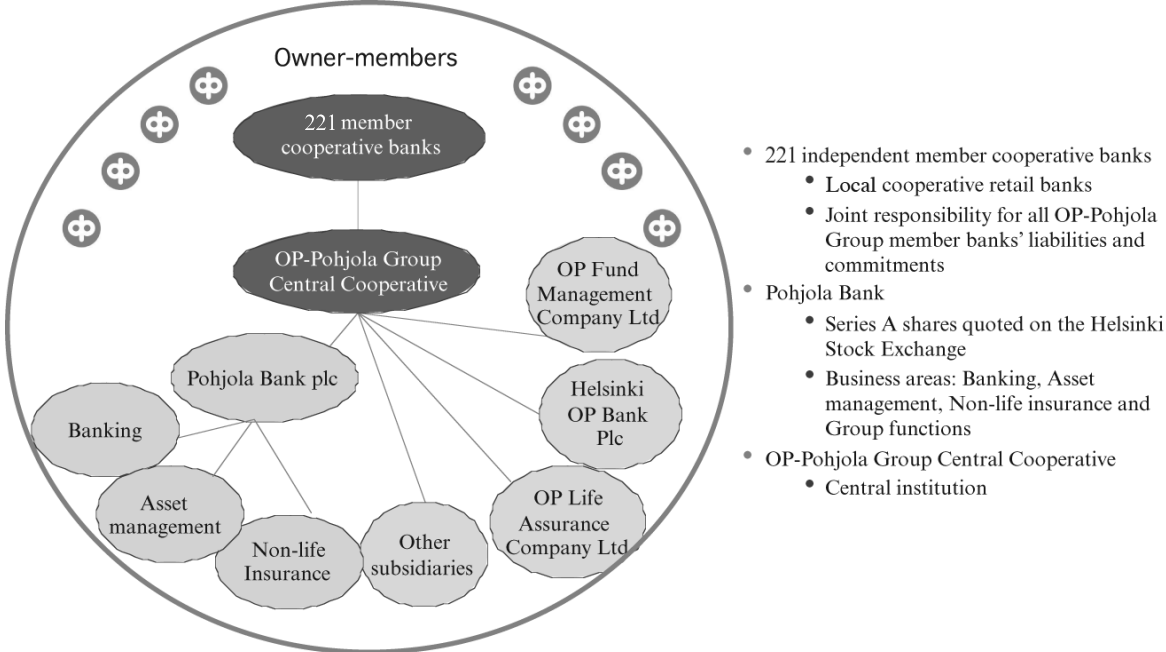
Owner-members

221 member cooperative banks

OP-Pohjola Group Central Cooperative

OP Fund Management Company Ltd

Pohjola Bank plc

Helsinki OP Bank Plc

Banking

Asset management

Non-life Insurance

Other subsidiaries

OP Life Assurance Company Ltd

• 221 independent member cooperative banks
  • Local cooperative retail banks
  • Joint responsibility for all OP-Pohjola Group member banks' liabilities and commitments
• Pohjola Bank
  • Series A shares quoted on the Helsinki Stock Exchange
  • Business areas: Banking, Asset management, Non-life insurance and Group functions
• OP-Pohjola Group Central Cooperative
  • Central institution